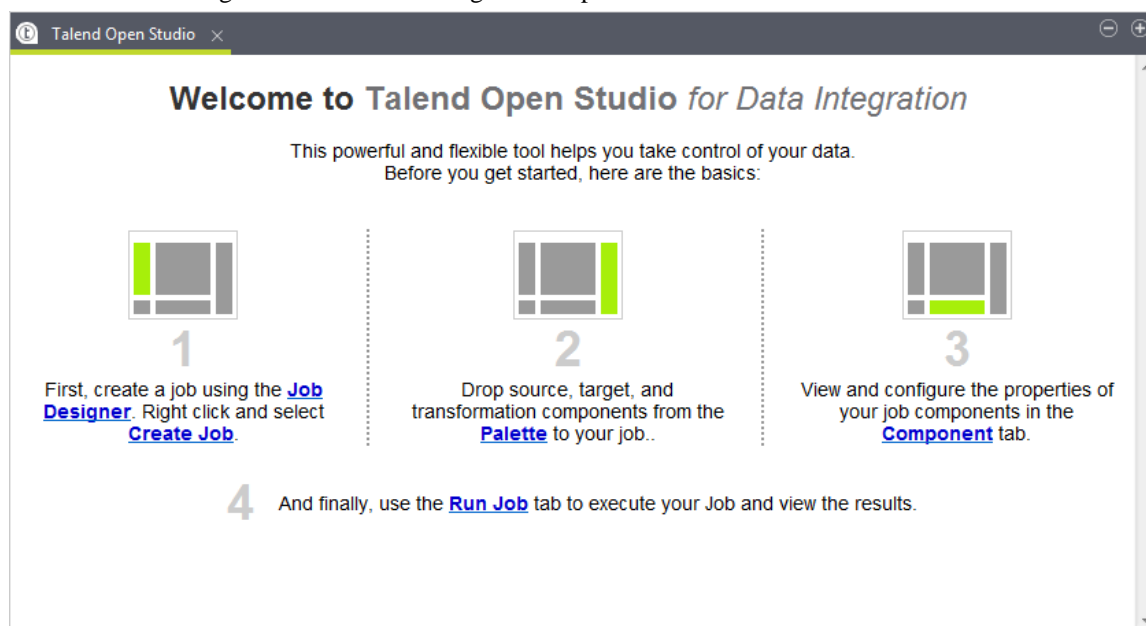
Talend Open Studio ×

Welcome to Talend Open Studio for Data Integration

This powerful and flexible tool helps you take control of your data.
Before you get started, here are the basics:

1

First, create a job using the Job Designer. Right click and select Create Job.

2

Drop source, target, and transformation components from the Palette to your job..

3

View and configure the properties of your job components in the Component tab.

4 And finally, use the Run Job tab to execute your Job and view the results.